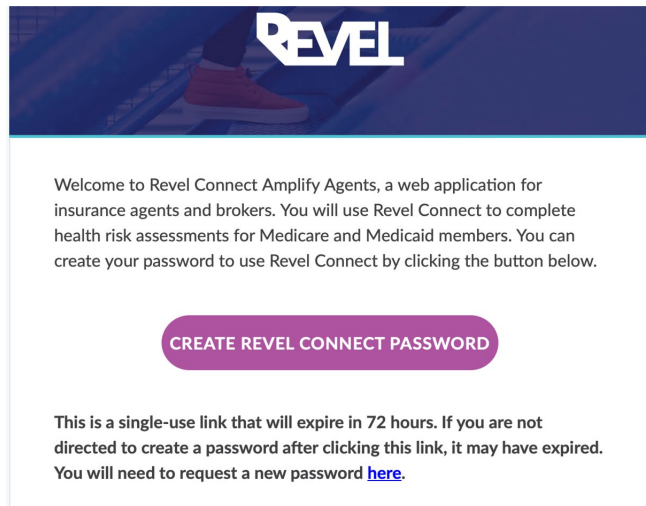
REVEL

Welcome to Revel Connect Amplify Agents, a web application for insurance agents and brokers. You will use Revel Connect to complete health risk assessments for Medicare and Medicaid members. You can create your password to use Revel Connect by clicking the button below.

CREATE REVEL CONNECT PASSWORD

This is a single-use link that will expire in 72 hours. If you are not directed to create a password after clicking this link, it may have expired. You will need to request a new password here.